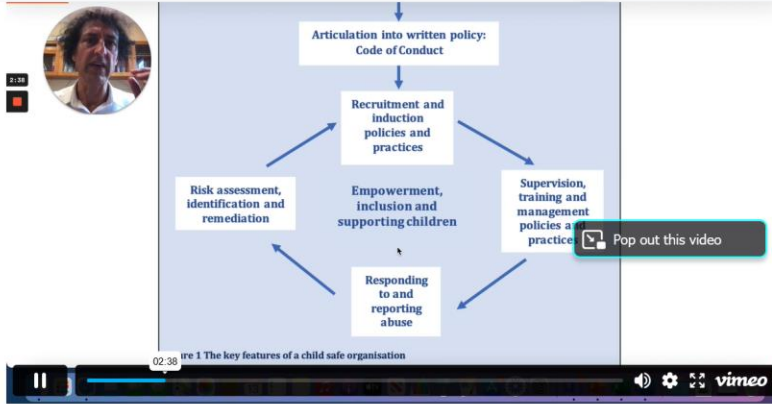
2:38

Articulation into written policy: Code of Conduct

Recruitment and induction policies and practices

Supervision, training and management policies and practices

Empowerment, inclusion and supporting children

Risk assessment, identification and remediation

Responding to and reporting abuse

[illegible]re 1 The key features of a child safe organisation

Pop out this video

02:38

vimeo